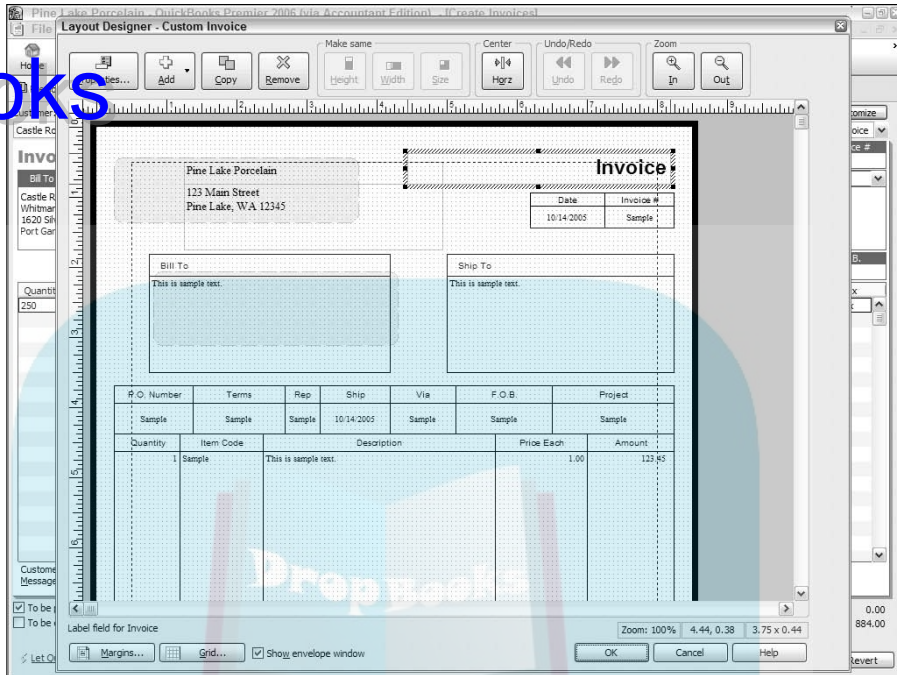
Pine Lake Porcelain - QuickBooks Premier 2006 (via Accountant Edition) - [Create Invoices]

File

Layout Designer - Custom Invoice

oks

Properties...

Add

Copy

Remove

Make same

Height

Width

Size

Center

Horz

Undo/Redo

Undo

Redo

Zoom

In

Out

Home

Customer

Castle Ro

Invo

Bill To

Castle R
Whitman
1620 Sil
Port Gar

Quantit
250

Custome
Message

To be p
To be e

Let Q

stomize

oice

ce #

B.

x

0.00

884.00

Revert

Pine Lake Porcelain

123 Main Street
Pine Lake, WA 12345

Invoice

| Date | Invoice # |
|---|---|
| 10/14/2005 | Sample |

Bill To

This is sample text.

Ship To

This is sample text.

| P.O. Number | Terms | Rep | Ship | Via | F.O.B. | Project |
|---|---|---|---|---|---|---|
| Sample | Sample | Sample | 10/14/2005 | Sample | Sample | Sample |

| Quantity | Item Code | Description | Price Each | Amount |
|---|---|---|---|---|
| 1 | Sample | This is sample text. | 1.00 | 123.45 |

DropBooks

Label field for Invoice

Zoom: 100%

4.44, 0.38

3.75 x 0.44

Margins...

Grid...

Show envelope window

OK

Cancel

Help